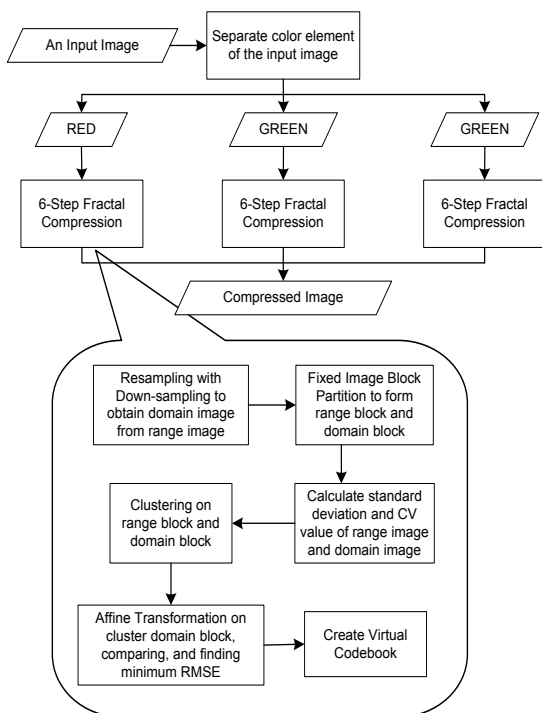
An Input Image

Separate color element of the input image

RED

GREEN

GREEN

6-Step Fractal Compression

6-Step Fractal Compression

6-Step Fractal Compression

Compressed Image

Resampling with Down-sampling to obtain domain image from range image

Fixed Image Block Partition to form range block and domain block

Clustering on range block and domain block

Calculate standard deviation and CV value of range image and domain image

Affine Transformation on cluster domain block, comparing, and finding minimum RMSE

Create Virtual Codebook